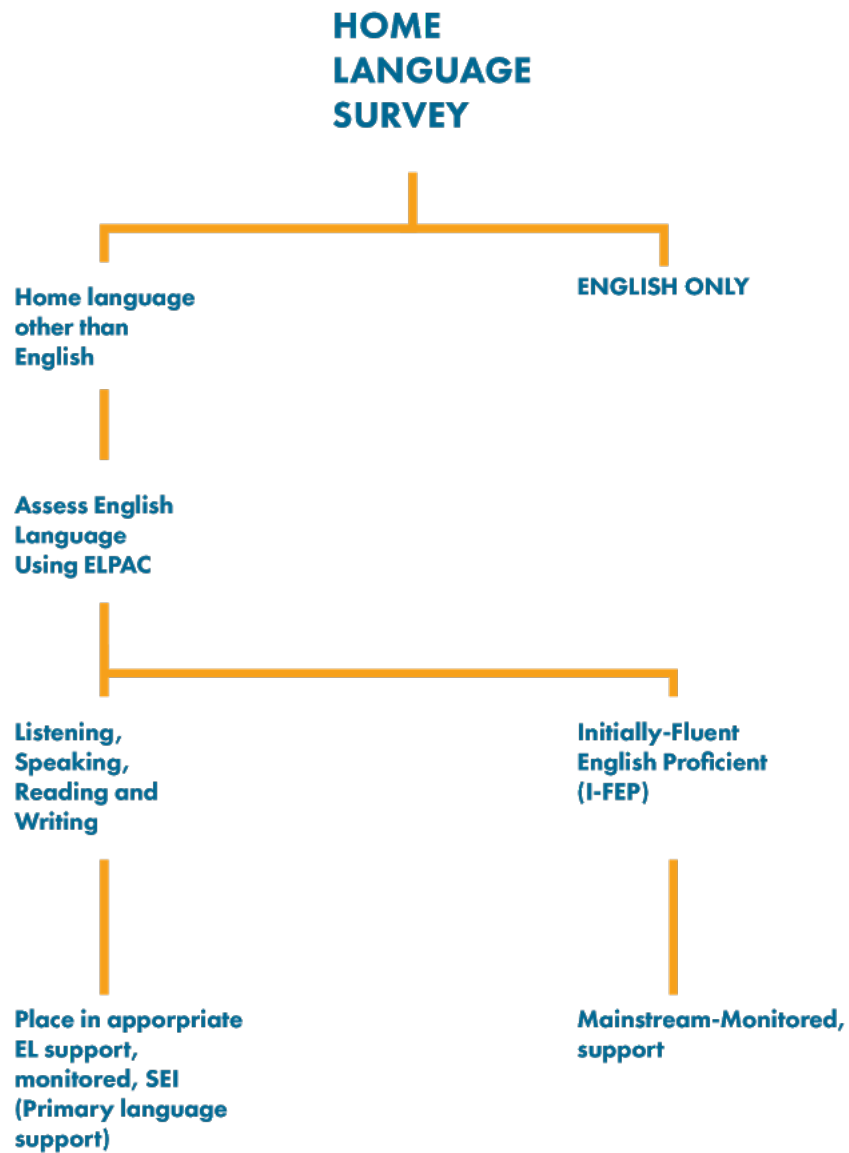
HOME LANGUAGE SURVEY

Home language other than English

ENGLISH ONLY

Assess English Language Using ELPAC

Listening, Speaking, Reading and Writing

Initially-Fluent English Proficient (I-FEP)

Place in apporpriate EL support, monitored, SEI (Primary language support)

Mainstream-Monitored, support